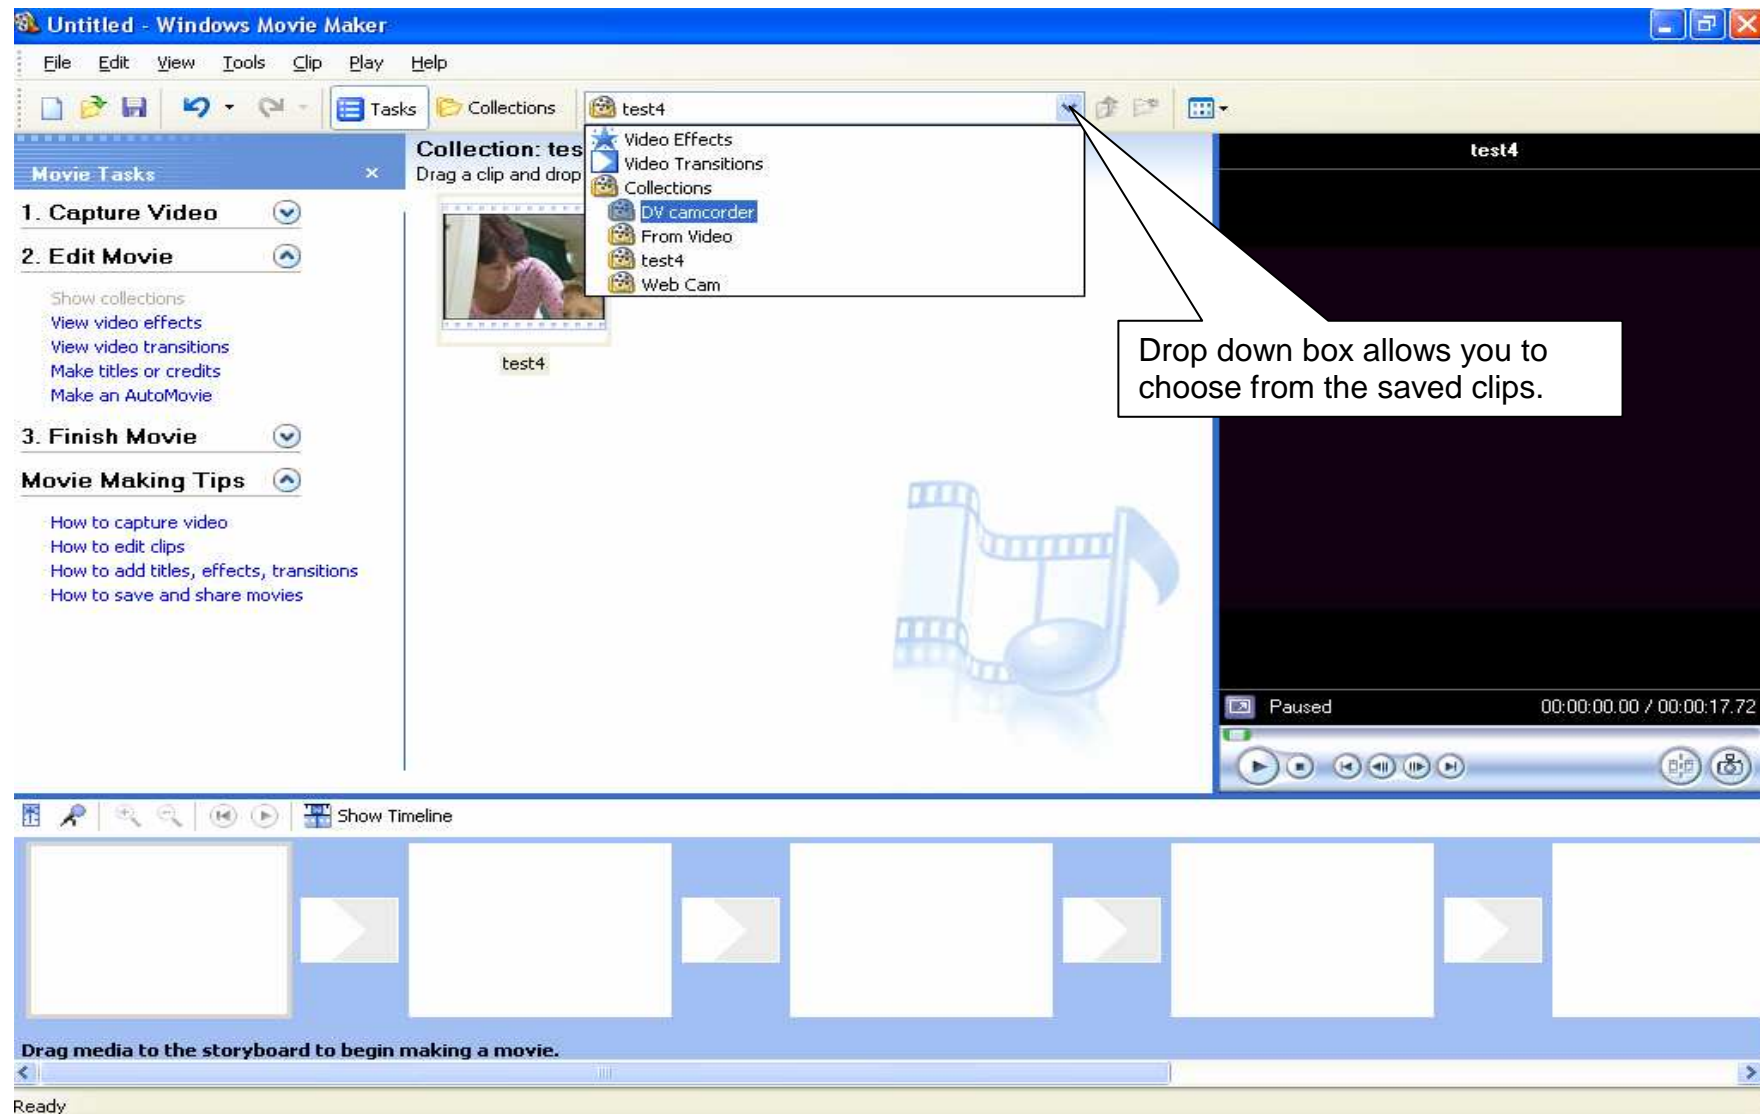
Untitled - Windows Movie Maker

File Edit View Tools Clip Play Help

Tasks Collections test4

Movie Tasks ×

1. Capture Video

2. Edit Movie

Show collections
View video effects
View video transitions
Make titles or credits
Make an AutoMovie

3. Finish Movie

Movie Making Tips

How to capture video
How to edit clips
How to add titles, effects, transitions
How to save and share movies

Collection: tes
Drag a clip and drop

Video Effects
Video Transitions
Collections
DV camcorder
From Video
test4
Web Cam

test4

test4

Drop down box allows you to choose from the saved clips.

Paused 00:00:00.00 / 00:00:17.72

Show Timeline

Drag media to the storyboard to begin making a movie.

Ready